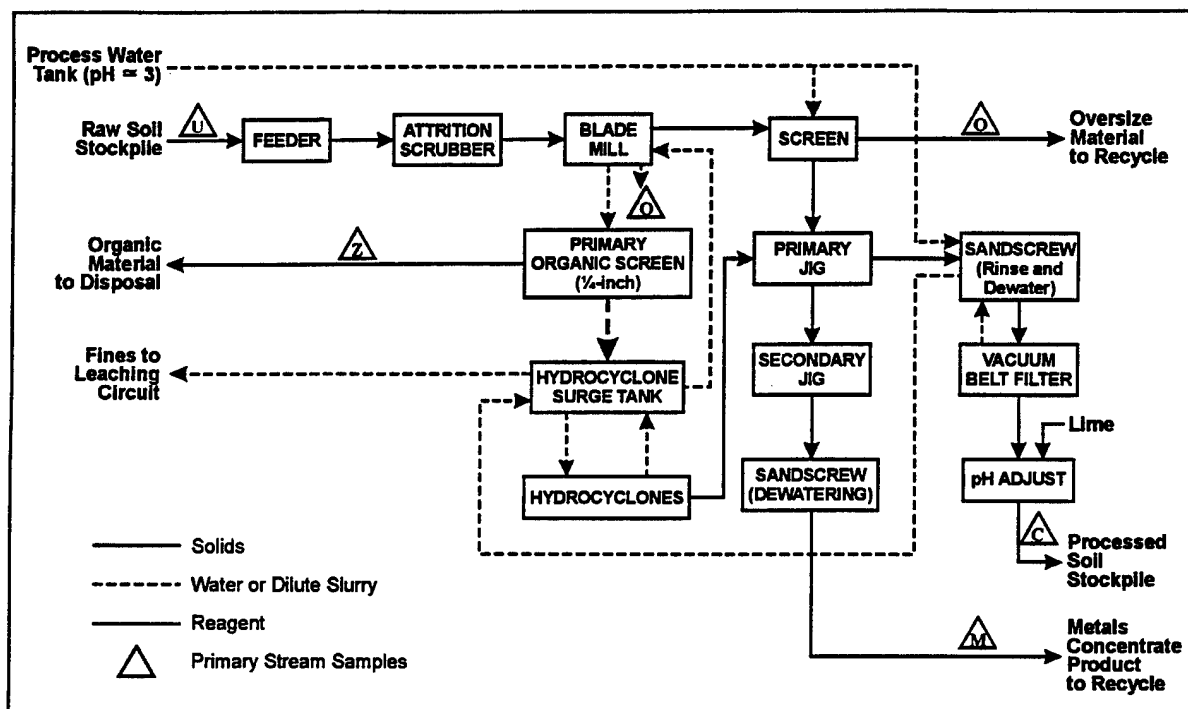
Process Water Tank (pH ≈ 3)

Raw Soil Stockpile

U

FEEDER

ATTRITION SCRUBBER

BLADE MILL

SCREEN

O

Oversize Material to Recycle

O

Organic Material to Disposal

Z

PRIMARY ORGANIC SCREEN (¼-inch)

PRIMARY JIG

SANDSCREW (Rinse and Dewater)

Fines to Leaching Circuit

HYDROCYCLONE SURGE TANK

SECONDARY JIG

VACUUM BELT FILTER

Lime

HYDROCYCLONES

SANDSCREW (DEWATERING)

pH ADJUST

C

Processed Soil Stockpile

Solids

Water or Dilute Slurry

Reagent

Primary Stream Samples

M

Metals Concentrate Product to Recycle